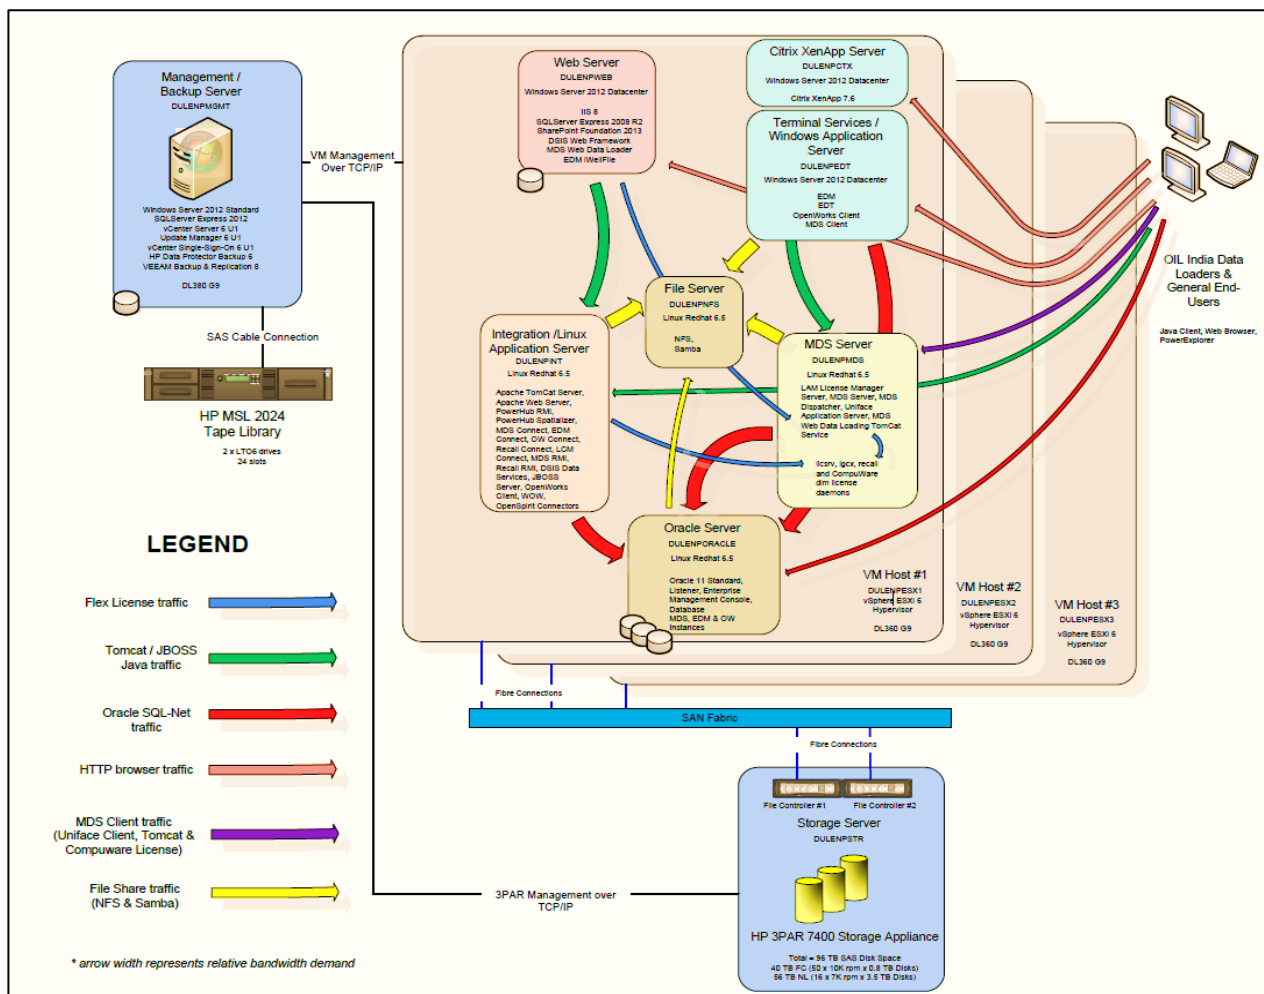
Management / Backup Server
DULENPMGMT

Windows Server 2012 Standard
SQLServer Express 2012
vCenter Server 6 U1
Update Manager 6 U1
vCenter Single-Sign-On 6 U1
HP Data Protector Backup 6
VEEAM Backup & Replication 8

DL380 G9

VM Management Over TCP/IP

SAS Cable Connection

HP MSL 2024 Tape Library
2 x LTO6 drives
24 slots

Web Server
DULENPWEB
Windows Server 2012 Datacenter

IIS 8
SQLServer Express 2008 R2
SharePoint Foundation 2013
DSIS Web Framework
MDS Web Data Loader
EDM iWellFile

Citrix XenApp Server
DULENPCTX
Windows Server 2012 Datacenter

Citrix XenApp 7.6

Terminal Services / Windows Application Server
DULENPEDT
Windows Server 2012 Datacenter

EDM
EDT
OpenWorks Client
MDS Client

File Server
DULENPNFS
Linux Redhat 6.5

NFS,
Samba

Integration /Linux Application Server
DULENPINT
Linux Redhat 6.5

Apache TomCat Server, Apache Web Server, PowerHub RMI, PowerHub Spatializer, MDS Connect, EDM Connect, OW Connect, Recall Connect, LCM Connect, MDS RMI, Recall RMI, DSIS Data Services, JBOSS Server, OpenWorks Client, WOW, OpenSpirit Connectors

MDS Server
DULENPMDS
Linux Redhat 6.5

LAM License Manager Server, MDS Server, MDS Dispatcher, Uniface Application Server, MDS Web Data Loading TomCat Service

lcsrv, lgcx, recall and CompuWare dm license daemons

Oracle Server
DULENPORACLE
Linux Redhat 6.5

Oracle 11 Standard, Listener, Enterprise Management Console, Database
MDS, EDM & OW instances

VM Host #1
DULENPESX1
vSphere ESXi 6 Hypervisor
DL360 G9

VM Host #2
DULENPESX2
vSphere ESXi 6 Hypervisor
DL360 G9

VM Host #3
DULENPESX3
vSphere ESXi 6 Hypervisor
DL360 G9

OIL India Data Loaders & General End-Users

Java Client, Web Browser, PowerExplorer

LEGEND

Flex License traffic

Tomcat / JBOSS Java traffic

Oracle SQL-Net traffic

HTTP browser traffic

MDS Client traffic (Uniface Client, Tomcat & Compuware License)

File Share traffic (NFS & Samba)

* arrow width represents relative bandwidth demand

Fibre Connections

SAN Fabric

Fibre Connections

File Controller #1
File Controller #2

Storage Server
DULENPSTR

3PAR Management over TCP/IP

HP 3PAR 7400 Storage Appliance

Total = 96 TB SAS Disk Space
40 TB FC (50 x 10K rpm x 0.8 TB Disks)
56 TB NL (16 x 7K rpm x 3.5 TB Disks)